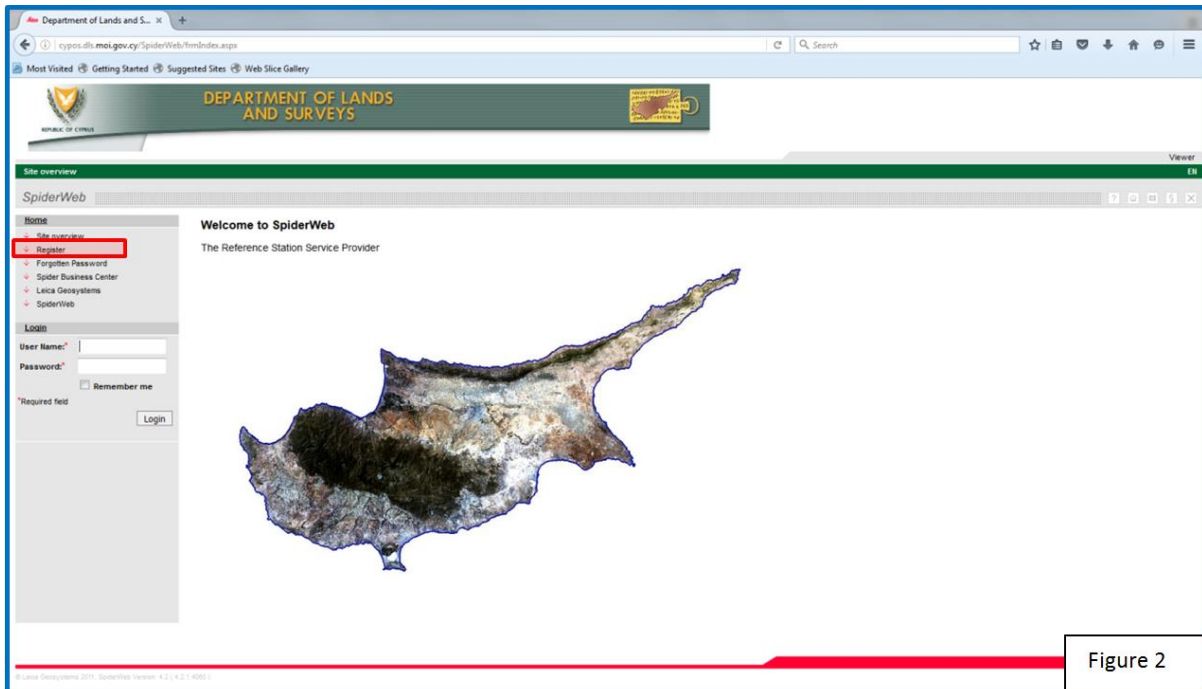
Department of Lands and S... ×

cypos.dls.moi.gov.cy/SpiderWeb/frmIndex.aspx

Search

Most Visited Getting Started Suggested Sites Web Slice Gallery

REPUBLIC OF CYPRUS

DEPARTMENT OF LANDS AND SURVEYS

Viewer

Site overview

EN

SpiderWeb

Home

Site overview

Register

Forgotten Password

Spider Business Center

Leica Geosystems

SpiderWeb

Login

User Name:*

Password:*

Remember me

*Required field

Login

Welcome to SpiderWeb

The Reference Station Service Provider

© Leica Geosystems 2011. SpiderWeb Version: 4.2 ( 4.2.7.4060 )

Figure 2